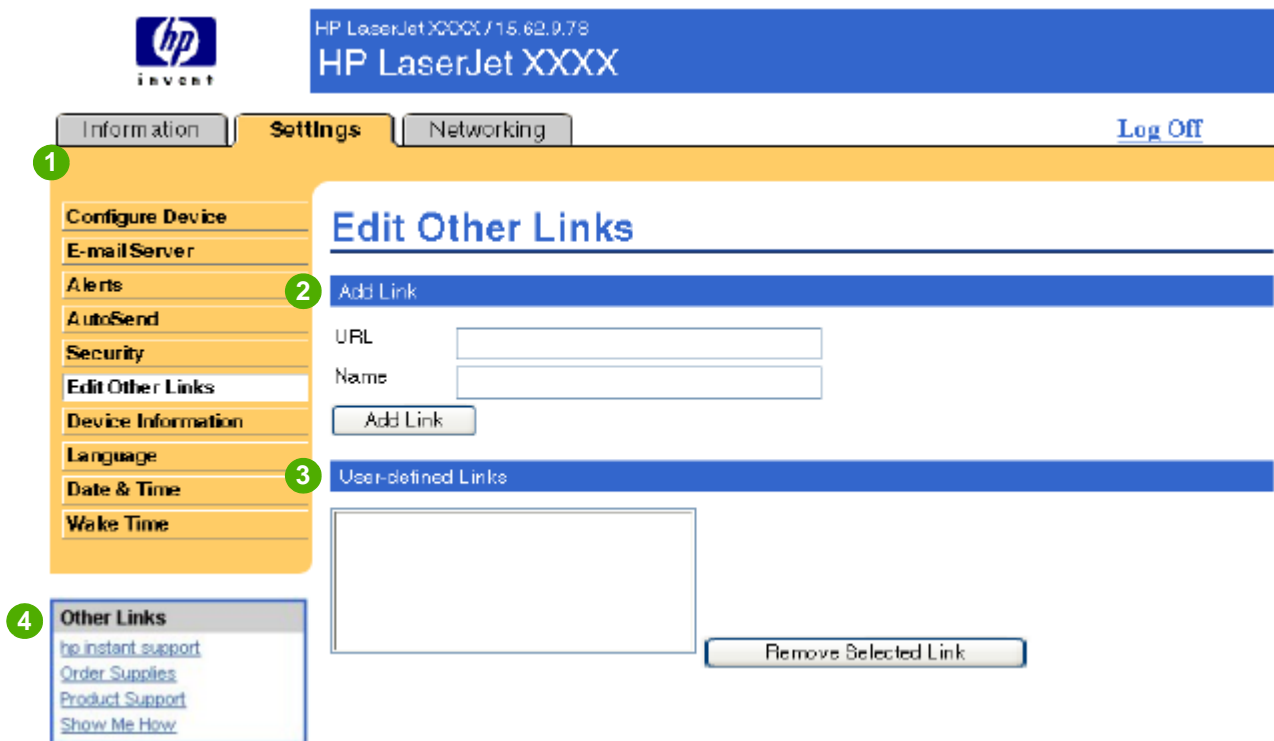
hp
invent

HP LaserJet XXXX / 15.62.9.78
HP LaserJet XXXX

Information
Settings
Networking
Log Off

1

Configure Device
E-mail Server
Alerts
AutoSend
Security
Edit Other Links
Device Information
Language
Date & Time
Wake Time

Edit Other Links

2
Add Link
URL
Name
Add Link

3
User-defined Links

Remove Selected Link

4
Other Links
hp instant support
Order Supplies
Product Support
Show Me How